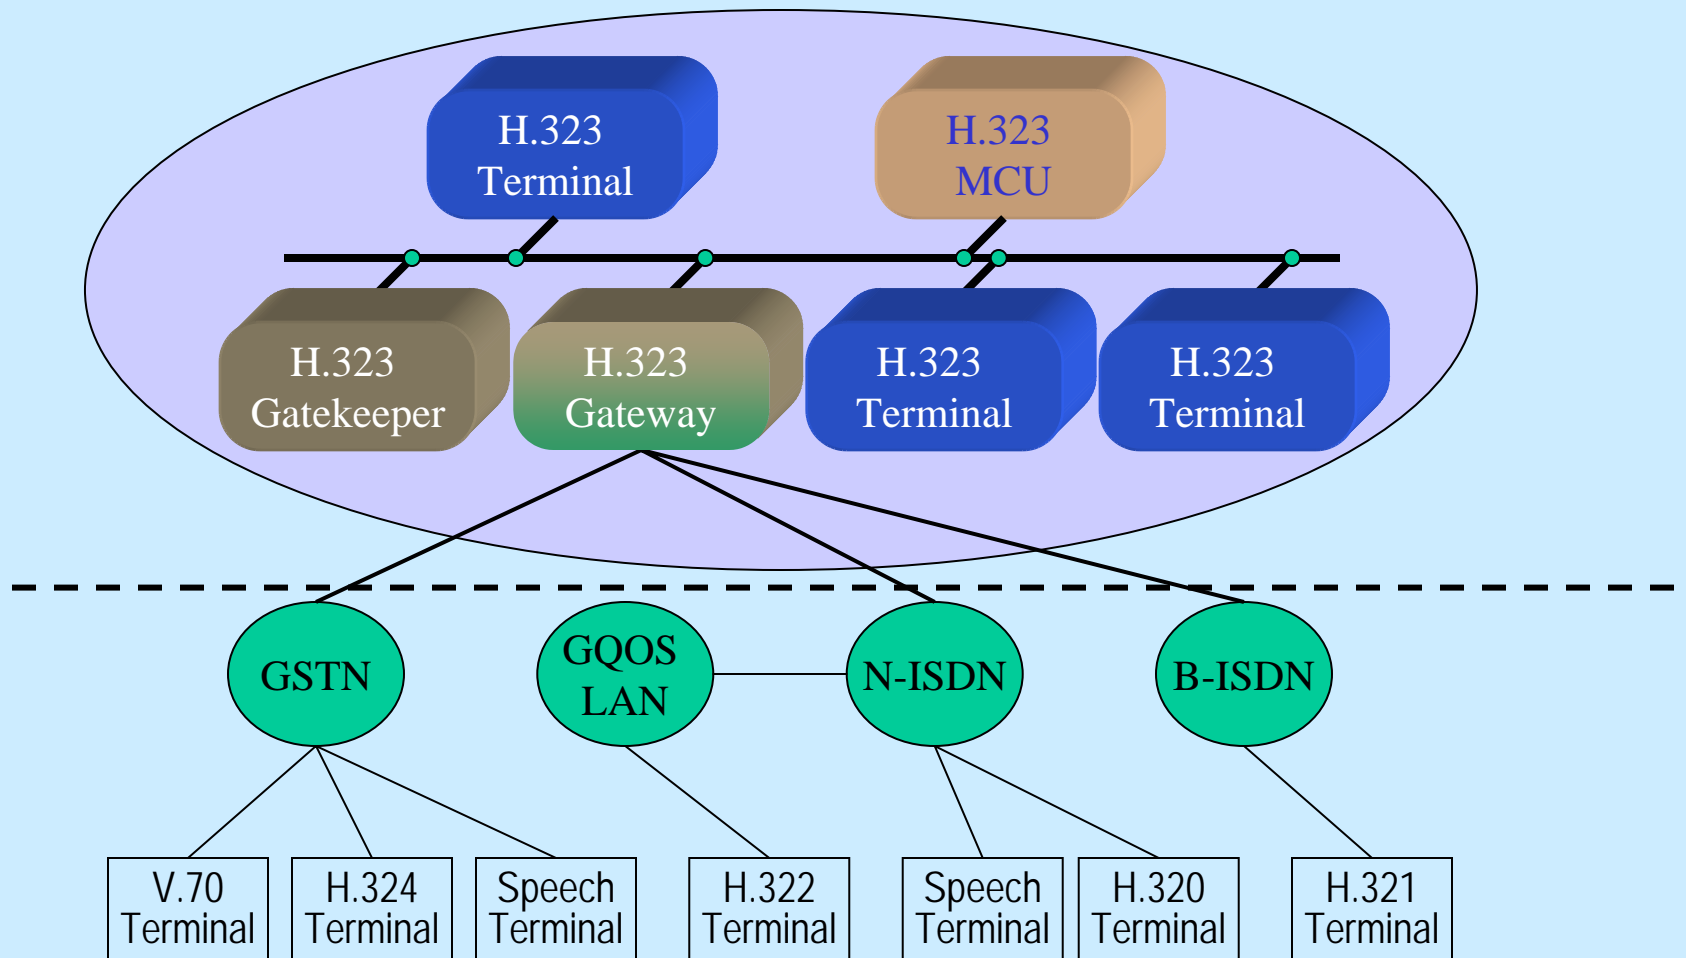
H.323 Terminal

H.323 MCU

H.323 Gatekeeper

H.323 Gateway

H.323 Terminal

H.323 Terminal

GSTN

GQOS LAN

N-ISDN

B-ISDN

V.70 Terminal

H.324 Terminal

Speech Terminal

H.322 Terminal

Speech Terminal

H.320 Terminal

H.321 Terminal